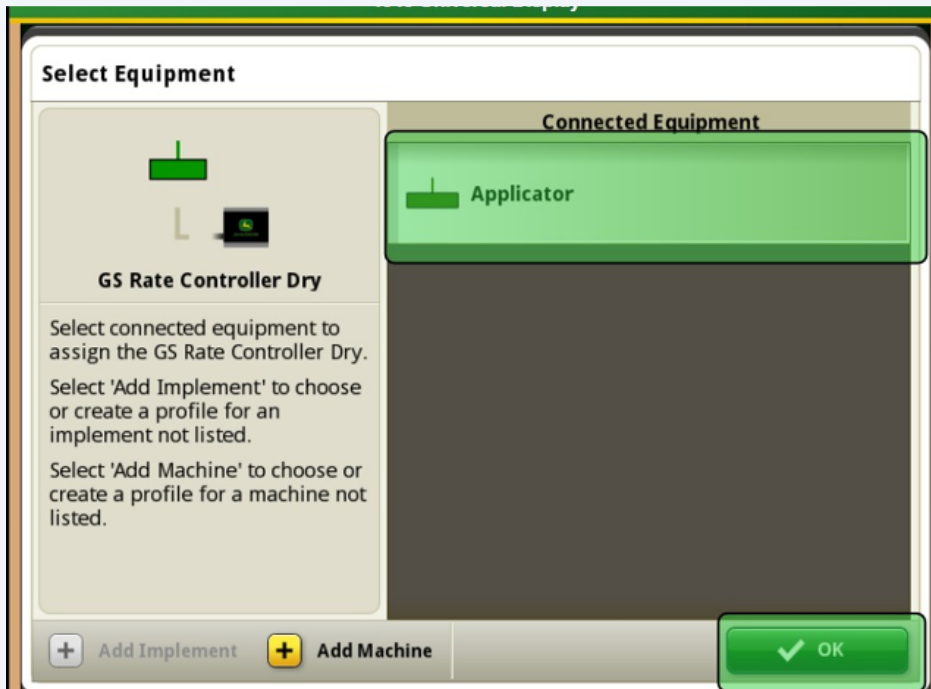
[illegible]

Select Equipment

GS Rate Controller Dry

Select connected equipment to assign the GS Rate Controller Dry.

Select 'Add Implement' to choose or create a profile for an implement not listed.

Select 'Add Machine' to choose or create a profile for a machine not listed.

Connected Equipment

Applicator

Add Implement

Add Machine

OK